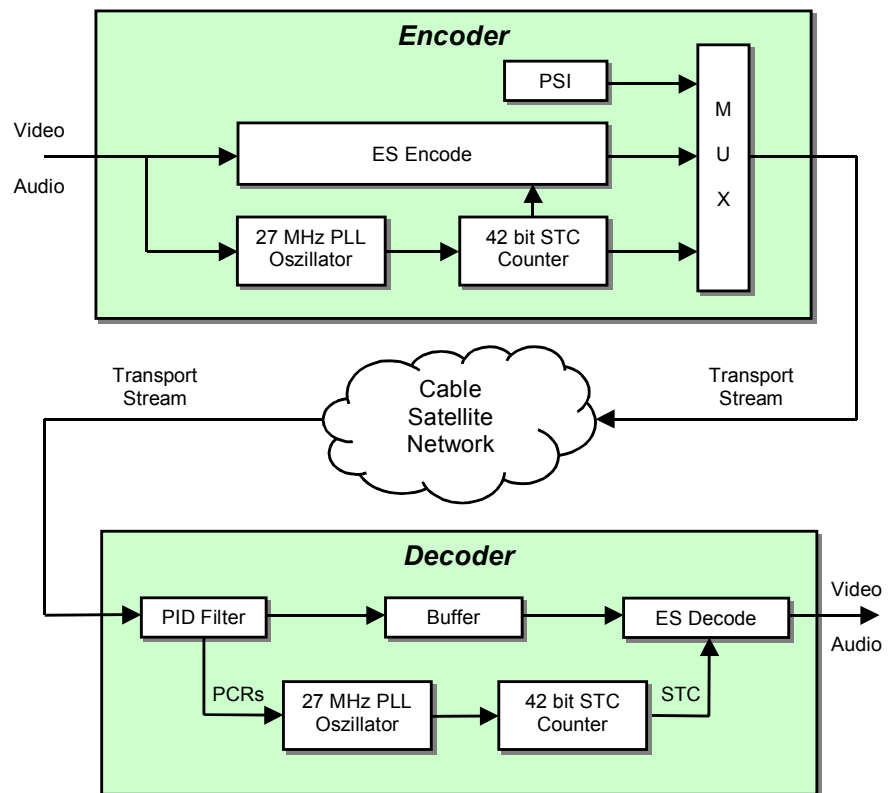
Encoder

PSI

Video

Audio

ES Encode

M
U
X

27 MHz PLL Oszillator

42 bit STC Counter

Transport Stream

Cable Satellite Network

Transport Stream

Decoder

PID Filter

Buffer

ES Decode

Video

Audio

PCRs

27 MHz PLL Oszillator

42 bit STC Counter

STC